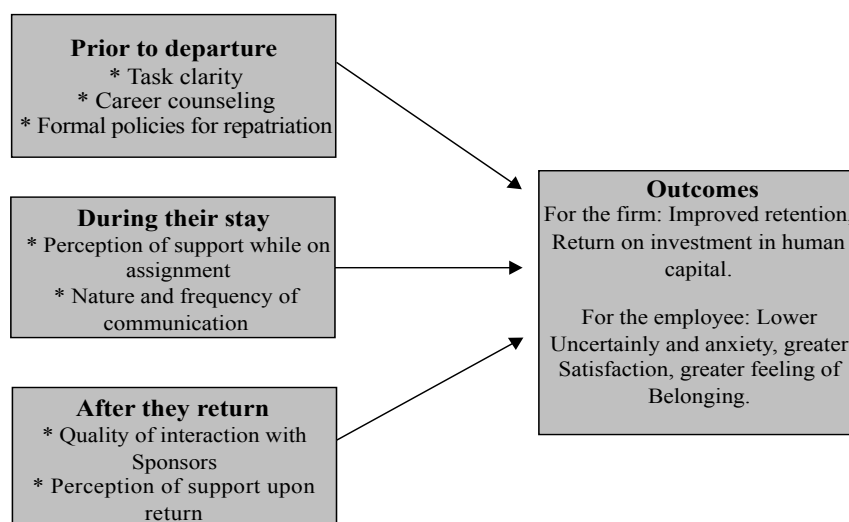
**Prior to departure**
* Task clarity
* Career counseling
* Formal policies for repatriation

**During their stay**
* Perception of support while on assignment
* Nature and frequency of communication

**After they return**
* Quality of interaction with Sponsors
* Perception of support upon return

**Outcomes**
For the firm: Improved retention, Return on investment in human capital.

For the employee: Lower Uncertainly and anxiety, greater Satisfaction, greater feeling of Belonging.